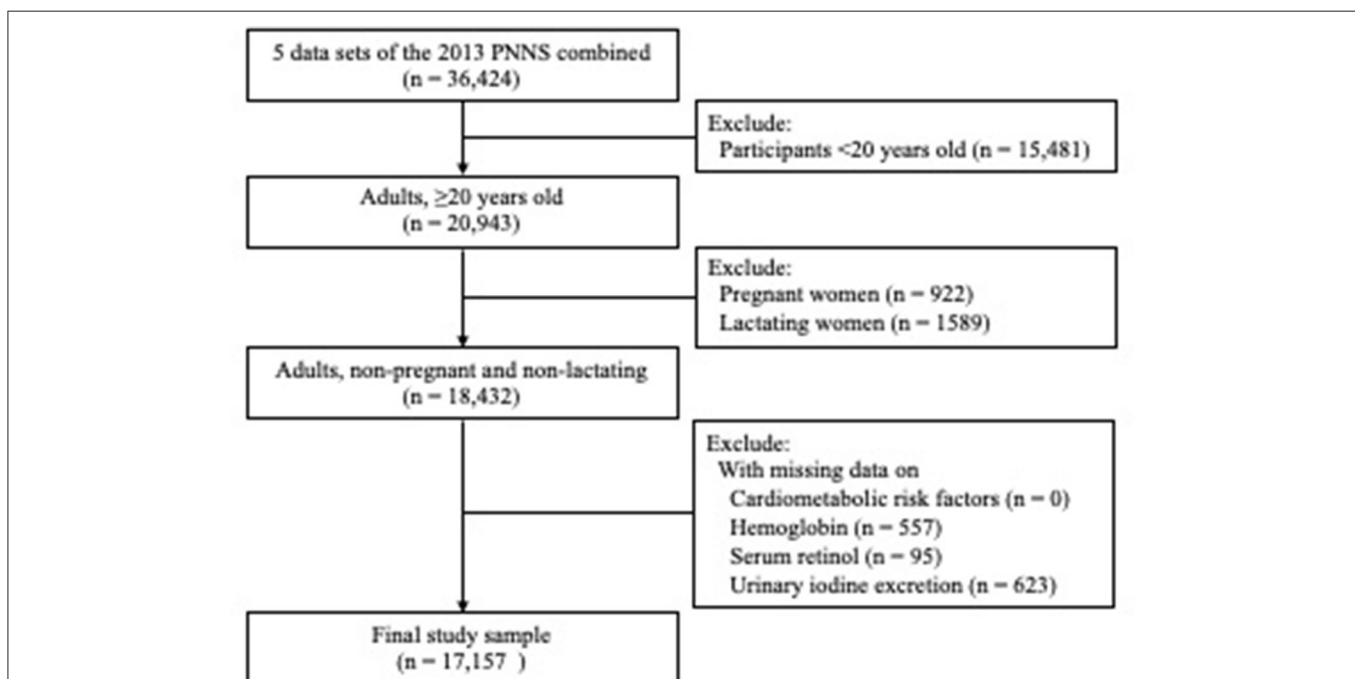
5 data sets of the 2013 PNNS combined
(n = 36,424)

Exclude:
Participants <20 years old (n = 15,481)

Adults, ≥20 years old
(n = 20,943)

Exclude:
Pregnant women (n = 922)
Lactating women (n = 1589)

Adults, non-pregnant and non-lactating
(n = 18,432)

Exclude:
With missing data on
Cardiometabolic risk factors (n = 0)
Hemoglobin (n = 557)
Serum retinol (n = 95)
Urinary iodine excretion (n = 623)

Final study sample
(n = 17,157 )